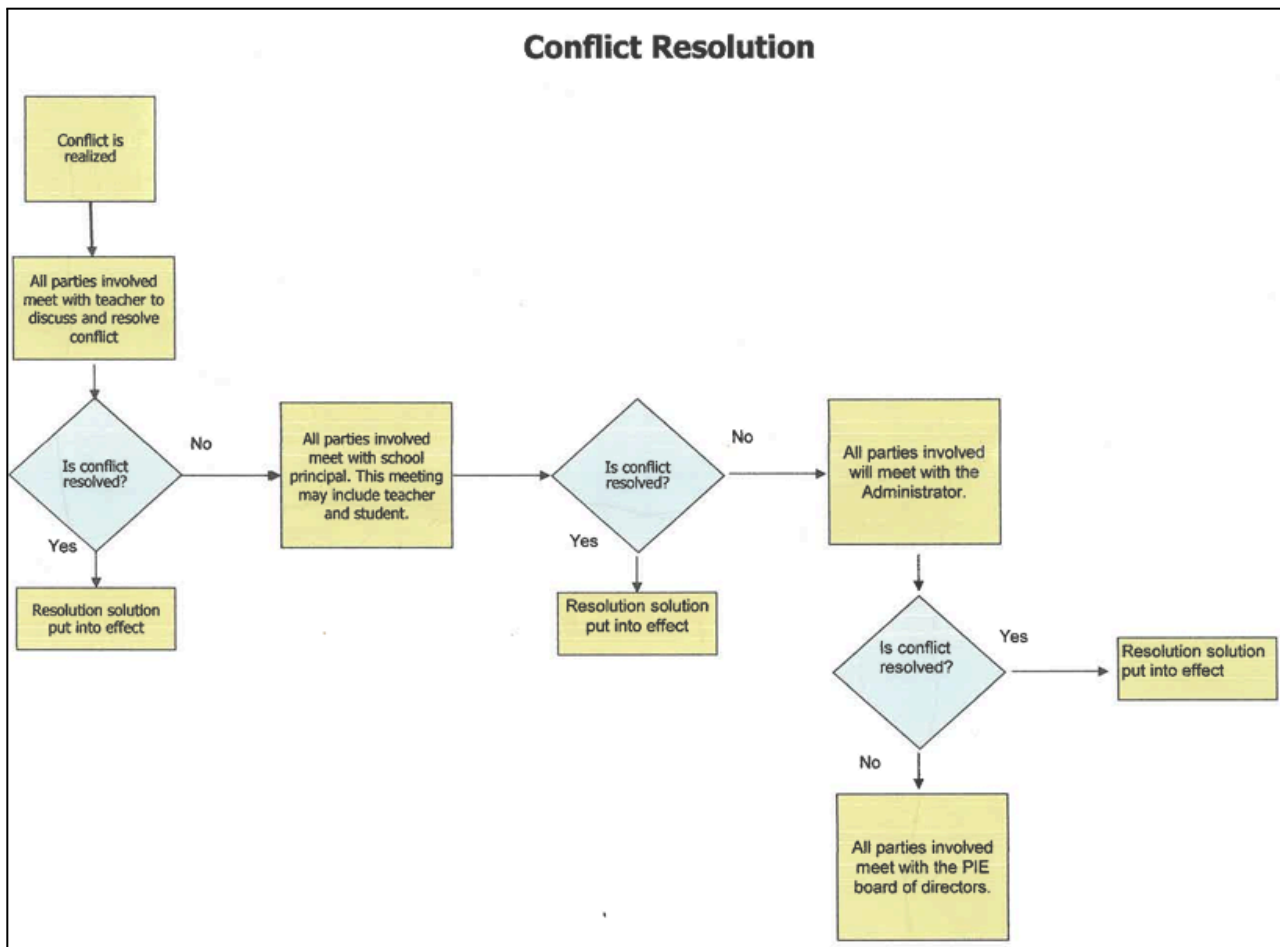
Conflict Resolution

Conflict is realized

All parties involved meet with teacher to discuss and resolve conflict

Is conflict resolved?

No

Yes

Resolution solution put into effect

All parties involved meet with school principal. This meeting may include teacher and student.

Is conflict resolved?

No

Yes

Resolution solution put into effect

All parties involved will meet with the Administrator.

Is conflict resolved?

Yes

Resolution solution put into effect

No

All parties involved meet with the PIE board of directors.